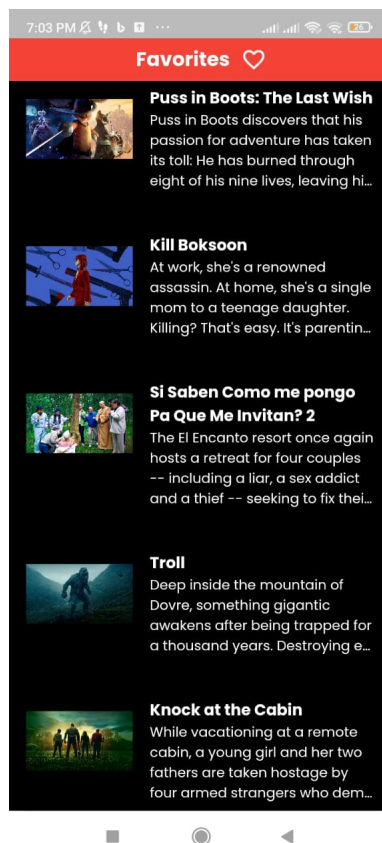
7:03 PM ··· 26

Favorites

Puss in Boots: The Last Wish
Puss in Boots discovers that his passion for adventure has taken its toll: He has burned through eight of his nine lives, leaving hi...

Kill Boksoon
At work, she's a renowned assassin. At home, she's a single mom to a teenage daughter. Killing? That's easy. It's parentin...

Si Saben Como me pongo Pa Que Me Invitan? 2
The El Encanto resort once again hosts a retreat for four couples -- including a liar, a sex addict and a thief -- seeking to fix thei...

Troll
Deep inside the mountain of Dovre, something gigantic awakens after being trapped for a thousand years. Destroying e...

Knock at the Cabin
While vacationing at a remote cabin, a young girl and her two fathers are taken hostage by four armed strangers who dem...